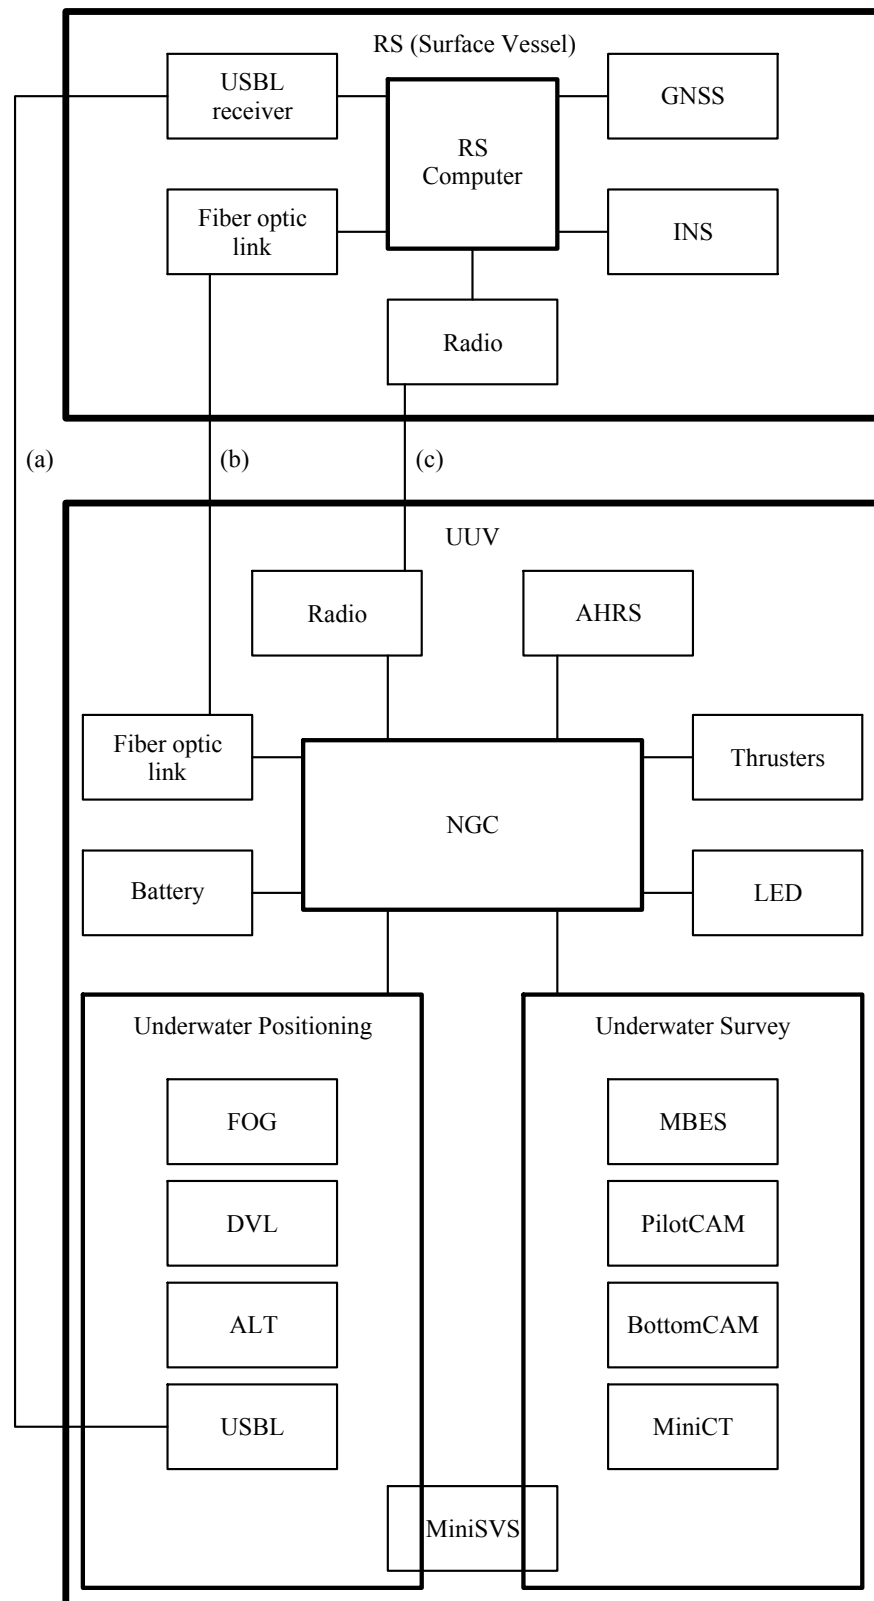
RS (Surface Vessel)

USBL receiver

RS Computer

GNSS

Fiber optic link

INS

Radio

(a)

(b)

(c)

UUV

Radio

AHRS

Fiber optic link

NGC

Thrusters

Battery

LED

Underwater Positioning

FOG

DVL

ALT

USBL

Underwater Survey

MBES

PilotCAM

BottomCAM

MiniCT

MiniSVS